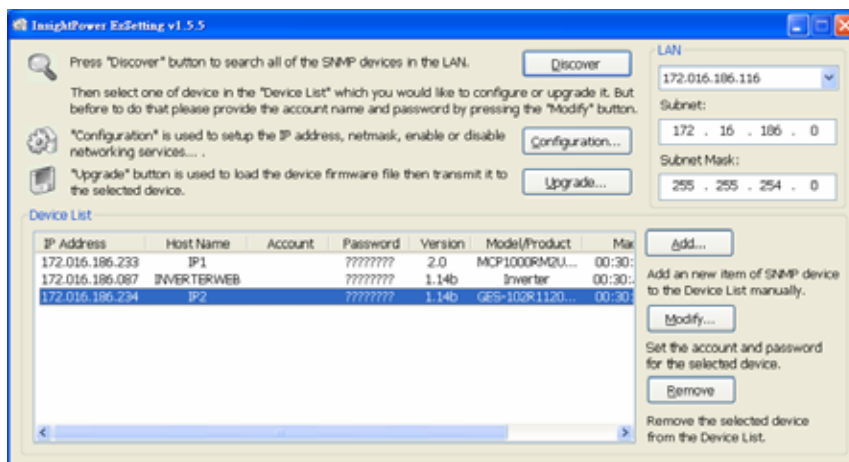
InsightPower EzSetting v1.5.5

Press "Discover" button to search all of the SNMP devices in the LAN.

Discover

Then select one of device in the "Device List" which you would like to configure or upgrade it. But before to do that please provide the account name and password by pressing the "Modify" button.

"Configuration" is used to setup the IP address, netmask, enable or disable networking services... .

Configuration...

"Upgrade" button is used to load the device firmware file then transmit it to the selected device.

Upgrade...

LAN
172.016.186.116
Subnet:
172 . 16 . 186 . 0
Subnet Mask:
255 . 255 . 254 . 0

Device List

| IP Address | Host Name | Account | Password | Version | Model/Product | Ma |
|---|---|---|---|---|---|---|
| 172.016.186.233 | IP1 | | ???????? | 2.0 | MCP1000RM2U... | 00:30: |
| 172.016.186.087 | INVERTERWEB | | ???????? | 1.14b | Inverter | 00:30: |
| 172.016.186.234 | IP2 | | ???????? | 1.14b | GES-102R1120... | 00:30: |

Add...

Add an new item of SNMP device to the Device List manually.

Modify...

Set the account and password for the selected device.

Remove

Remove the selected device from the Device List.